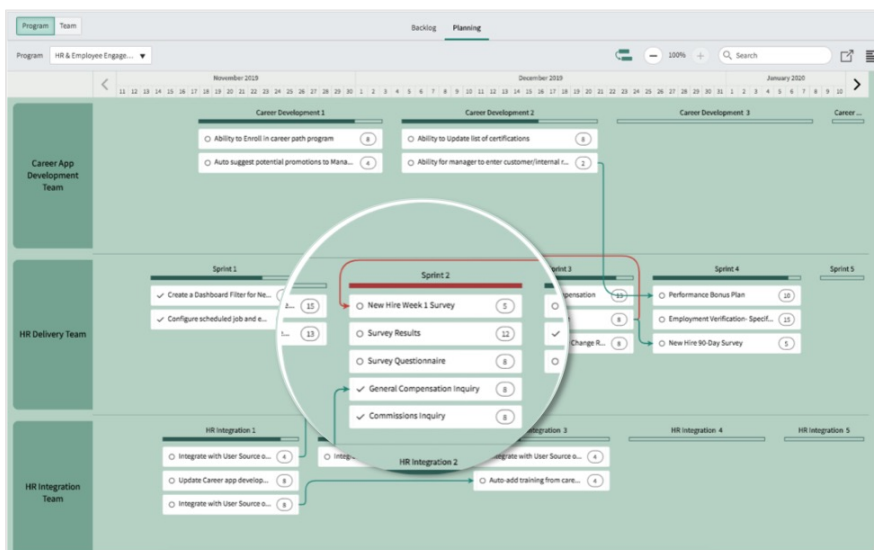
Program Team

Backlog Planning

Program HR & Employee Engage... ▼

100% Search

November 2019 December 2019 January 2020

11 12 13 14 15 16 17 18 19 20 21 22 23 24 25 26 27 28 29 30 1 2 3 4 5 6 7 8 9 10 11 12 13 14 15 16 17 18 19 20 21 22 23 24 25 26 27 28 29 30 31 1 2 3 4 5 6 7 8 9 10

Career App Development Team

Career Development 1
Ability to Enroll in career path program 8
Auto suggest potential promotions to Mana... 4

Career Development 2
Ability to Update list of certifications 6
Ability for manager to enter customer/internal r... 2

Career Development 3

Career ...

HR Delivery Team

Sprint 1
Create a Dashboard Filter for Ne... 15
Configure scheduled job and e... 13

Sprint 2
New Hire Week 1 Survey 5
Survey Results 12
Survey Questionnaire 8
General Compensation Inquiry 8
Commissions Inquiry 8

Sprint 3
...pensation 13
8
...Change R... 8

Sprint 4
Performance Bonus Plan 10
Employment Verification- Specif... 15
New Hire 90-Day Survey 5

Sprint 5

HR Integration Team

HR Integration 1
Integrate with User Source o... 4
Update Career app develop... 8
Integrate with User Source o... 8

Integr...

HR Integration 2

...Integration 3
...grate with User Source o... 4
Auto-add training from care... 4

HR Integration 4

HR Integration 5